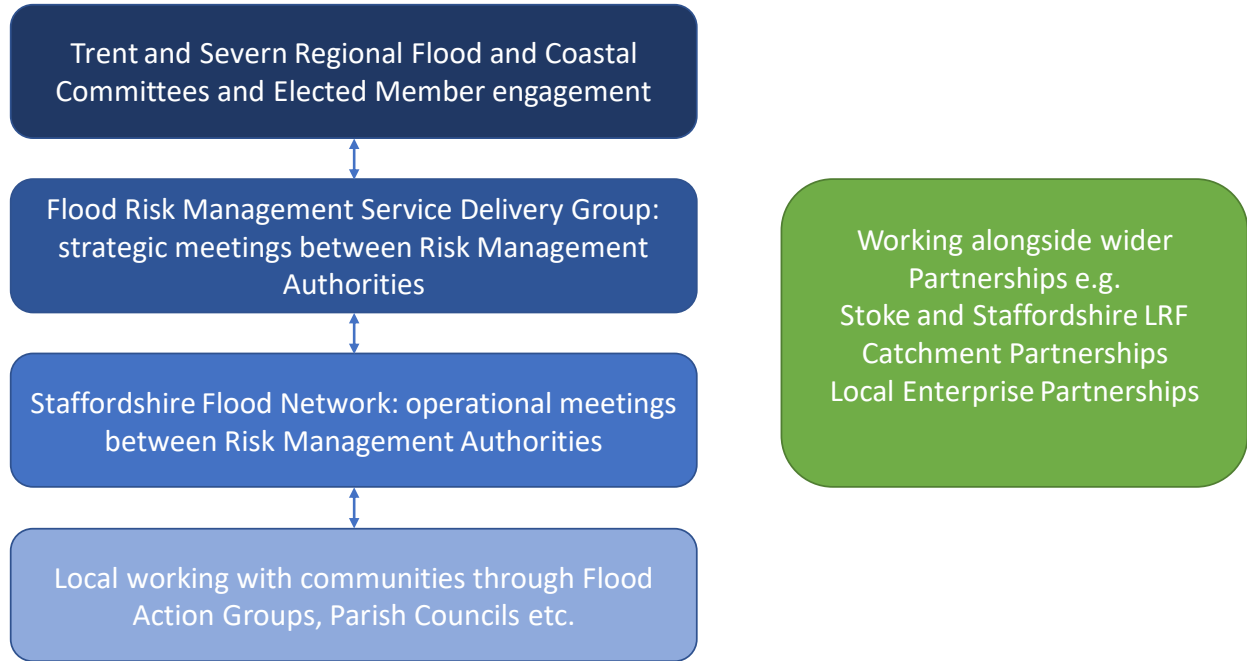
Trent and Severn Regional Flood and Coastal Committees and Elected Member engagement

Flood Risk Management Service Delivery Group: strategic meetings between Risk Management Authorities

Staffordshire Flood Network: operational meetings between Risk Management Authorities

Local working with communities through Flood Action Groups, Parish Councils etc.

Working alongside wider Partnerships e.g.
Stoke and Staffordshire LRF
Catchment Partnerships
Local Enterprise Partnerships